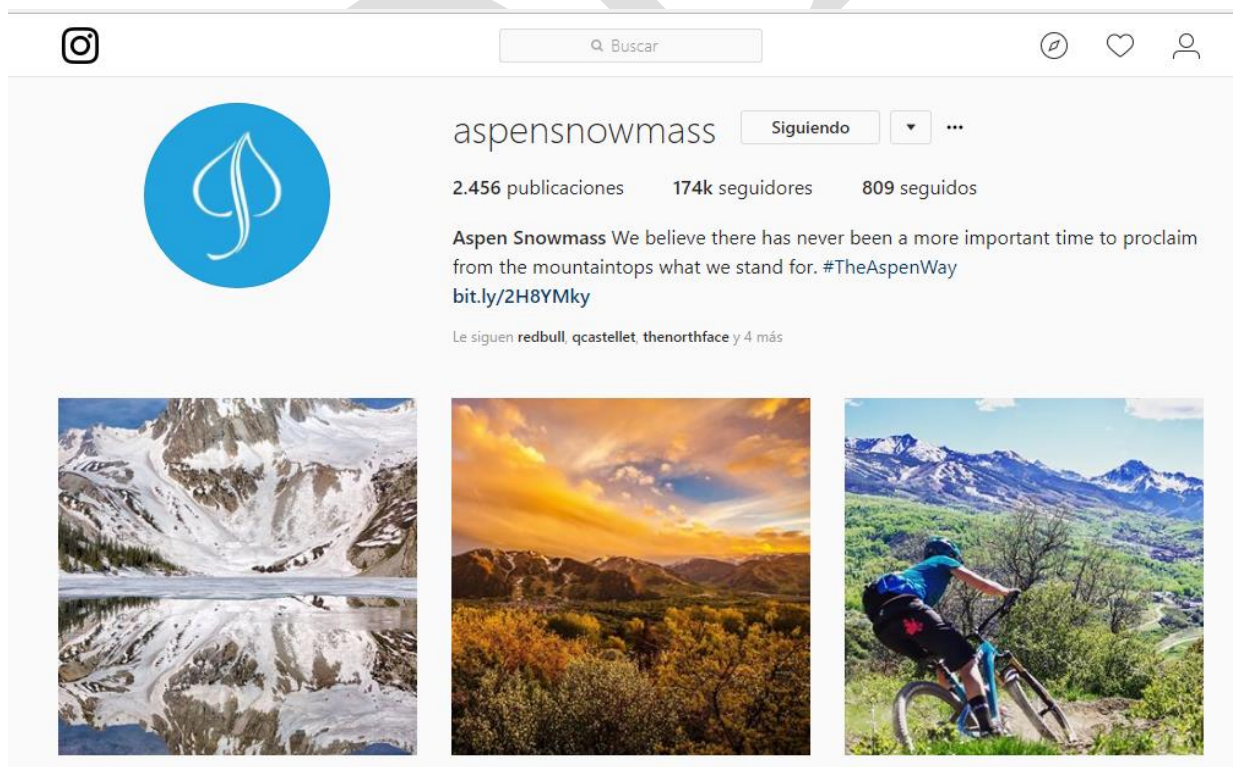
Buscar

aspensnowmass Siguiendo ▾ ···

2.456 publicaciones 174k seguidores 809 seguidos

Aspen Snowmass We believe there has never been a more important time to proclaim from the mountaintops what we stand for. #TheAspenWay
bit.ly/2H8YMky

Le siguen redbull, qcastellet, thenorthface y 4 más